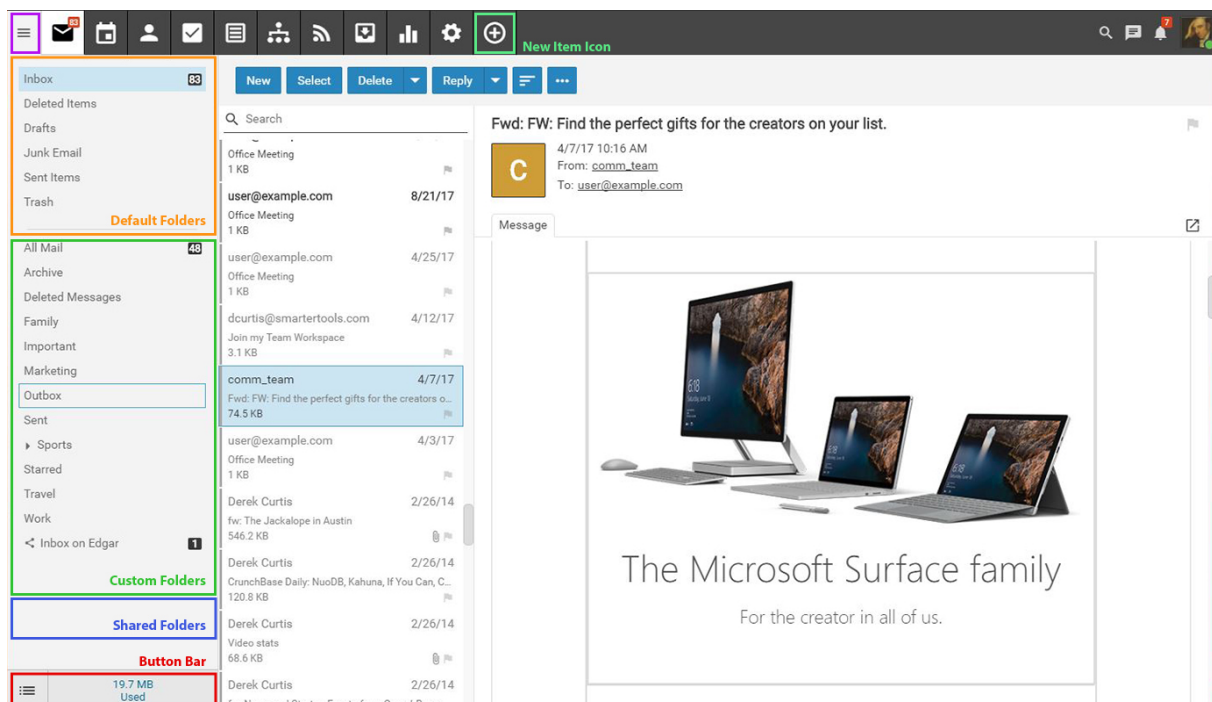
83

New Item Icon

7

Inbox 83
Deleted Items
Drafts
Junk Email
Sent Items
Trash
Default Folders

All Mail 48
Archive
Deleted Messages
Family
Important
Marketing
Outbox
Sent
Sports
Starred
Travel
Work
Inbox on Edgar 1
Custom Folders

Shared Folders

Button Bar

19.7 MB Used

New Select Delete Reply ···

Search

Office Meeting
1 KB

user@example.com 8/21/17
Office Meeting
1 KB

user@example.com 4/25/17
Office Meeting
1 KB

dcurtis@smartertools.com 4/12/17
Join my Team Workspace
3.1 KB

comm_team 4/7/17
Fwd: FW: Find the perfect gifts for the creators o...
74.5 KB

user@example.com 4/3/17
Office Meeting
1 KB

Derek Curtis 2/26/14
fw: The Jackalope in Austin
546.2 KB

Derek Curtis 2/26/14
CrunchBase Daily: NuoDB, Kahuna, If You Can, C...
120.8 KB

Derek Curtis 2/26/14
Video stats
68.6 KB

Derek Curtis 2/26/14

Fwd: FW: Find the perfect gifts for the creators on your list.

C
4/7/17 10:16 AM
From: comm_team
To: user@example.com

Message

The Microsoft Surface family
For the creator in all of us.